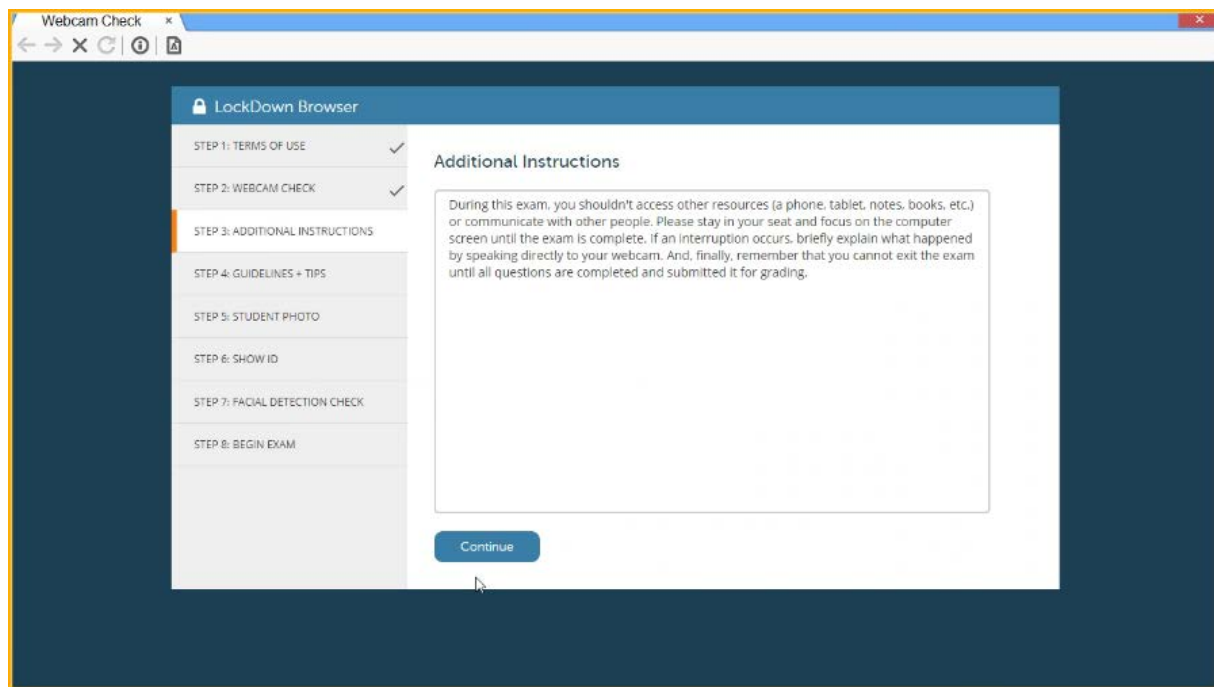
Webcam Check ×

LockDown Browser

STEP 1: TERMS OF USE

STEP 2: WEBCAM CHECK

STEP 3: ADDITIONAL INSTRUCTIONS

STEP 4: GUIDELINES + TIPS

STEP 5: STUDENT PHOTO

STEP 6: SHOW ID

STEP 7: FACIAL DETECTION CHECK

STEP 8: BEGIN EXAM

Additional Instructions

During this exam, you shouldn't access other resources (a phone, tablet, notes, books, etc.) or communicate with other people. Please stay in your seat and focus on the computer screen until the exam is complete. If an interruption occurs, briefly explain what happened by speaking directly to your webcam. And, finally, remember that you cannot exit the exam until all questions are completed and submitted it for grading.

Continue